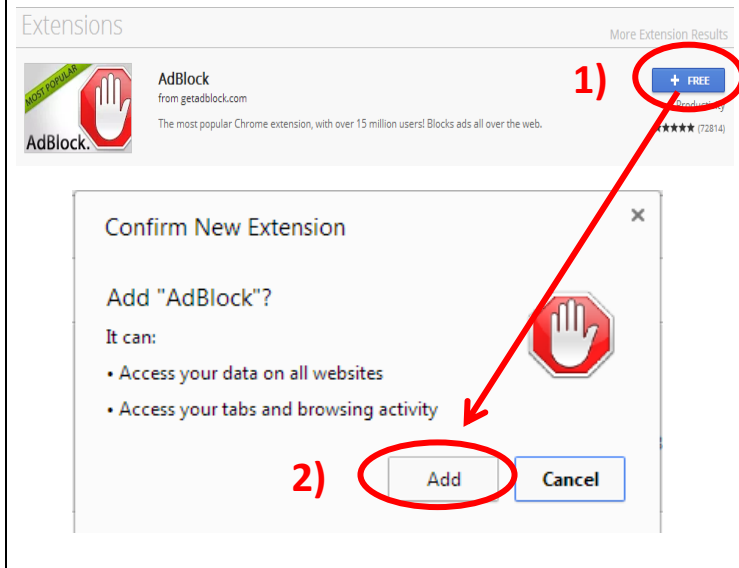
Extensions

More Extension Results

MOST POPULAR

AdBlock.

AdBlock

from getadblock.com

The most popular Chrome extension, with over 15 million users! Blocks ads all over the web.

1)

+ FREE

Productivity

★★★★★ (72814)

Confirm New Extension

×

Add "AdBlock"?

It can:

• Access your data on all websites

• Access your tabs and browsing activity

2)

Add

Cancel